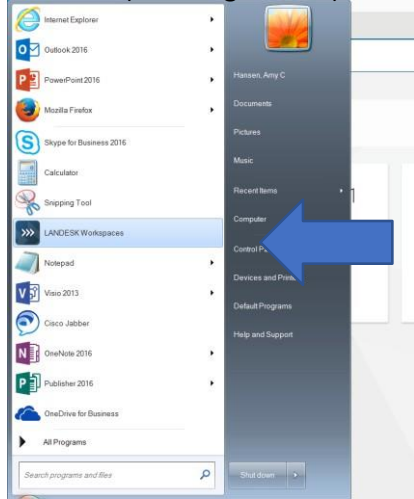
Internet Explorer
Outlook 2016
PowerPoint 2016
Mozilla Firefox
Skype for Business 2016
Calculator
Snipping Tool
LANDESK Workspaces
Notepad
Visio 2013
Cisco Jabber
OneNote 2016
Publisher 2016
OneDrive for Business
All Programs
Search programs and files

Hansen, Amy C
Documents
Pictures
Music
Recent Items
Computer
Control P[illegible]
Devices and Print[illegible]
Default Programs
Help and Support
Shut down